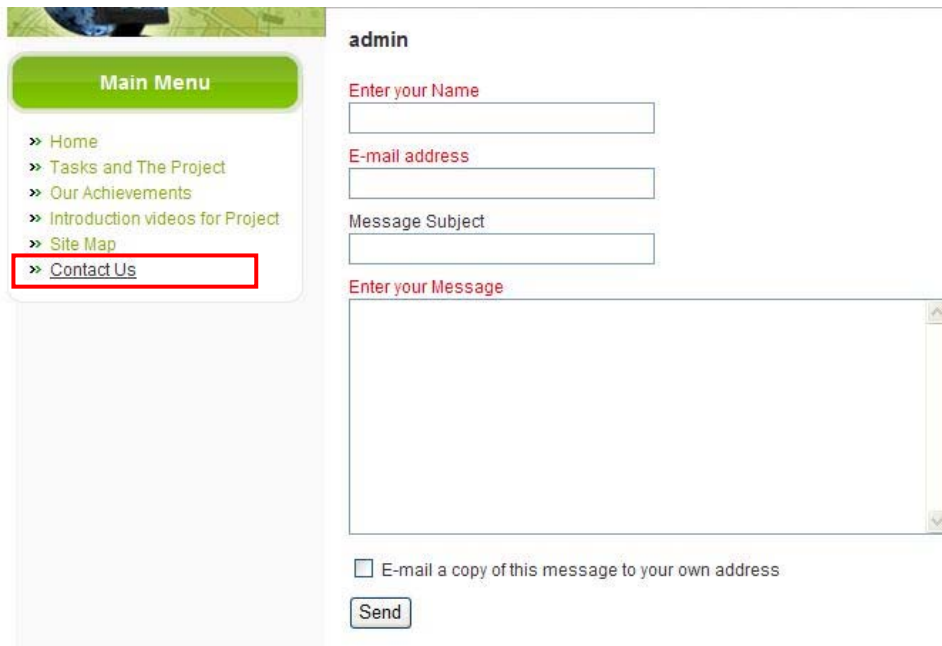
Main Menu

» Home
» Tasks and The Project
» Our Achievements
» Introduction videos for Project
» Site Map
» Contact Us

admin

Enter your Name

E-mail address

Message Subject

Enter your Message

E-mail a copy of this message to your own address

Send